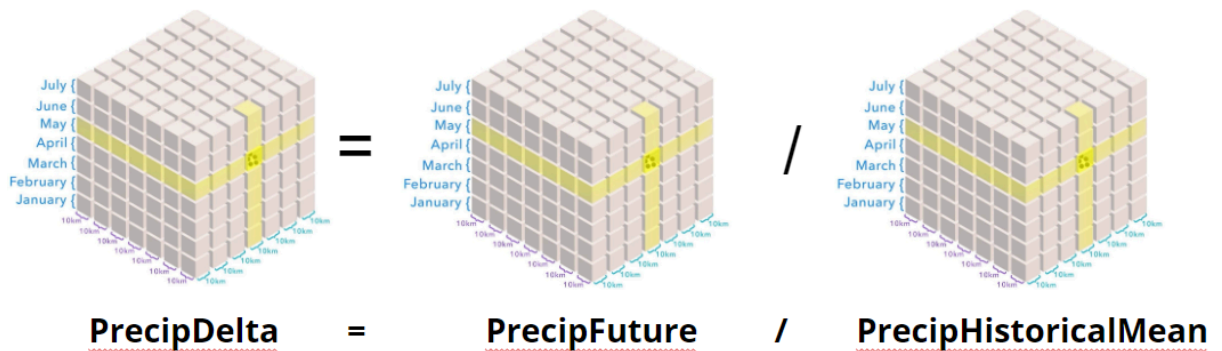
July {
June {
May {
April {
March {
February {
January {
10km 10km 10km 10km 10km 10km
10km 10km 10km 10km 10km 10km

=

July {
June {
May {
April {
March {
February {
January {
10km 10km 10km 10km 10km 10km
10km 10km 10km 10km 10km 10km

/

July {
June {
May {
April {
March {
February {
January {
10km 10km 10km 10km 10km 10km
10km 10km 10km 10km 10km 10km

PrecipDelta = PrecipFuture / PrecipHistoricalMean